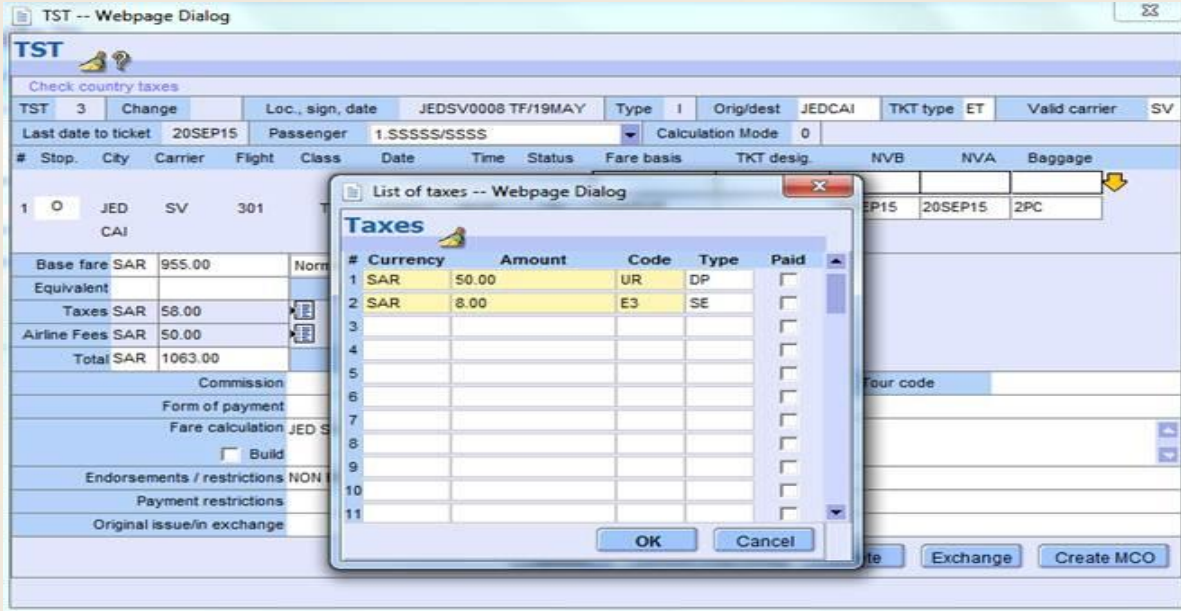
TST -- Webpage Dialog

TST

Check country taxes

TST 3 Change Loc., sign, date JEDSV0008 TF/19MAY Type I Orig/dest JEDCAI TKT type ET Valid carrier SV

Last date to ticket 20SEP15 Passenger 1.SSSSS/SSSS Calculation Mode 0

| # | Stop. | City | Carrier | Flight | Class | Date | Time | Status | Fare basis | TKT desig. | NVB | NVA | Baggage |
|---|---|---|---|---|---|---|---|---|---|---|---|---|---|
| 1 | O | JED CAI | SV | 301 | T | | | | | | EP15 | 20SEP15 | 2PC |

Base fare SAR 955.00 Norm
Equivalent
Taxes SAR 58.00
Airline Fees SAR 50.00
Total SAR 1063.00
Commission
Form of payment
Fare calculation JED S
Build
Endorsements / restrictions NON
Payment restrictions
Original issue/in exchange

Tour code

Exchange Create MCO

List of taxes -- Webpage Dialog

Taxes

| # | Currency | Amount | Code | Type | Paid |
|---|---|---|---|---|---|
| 1 | SAR | 50.00 | UR | DP | |
| 2 | SAR | 8.00 | E3 | SE | |
| 3 | | | | | |
| 4 | | | | | |
| 5 | | | | | |
| 6 | | | | | |
| 7 | | | | | |
| 8 | | | | | |
| 9 | | | | | |
| 10 | | | | | |
| 11 | | | | | |

OK Cancel